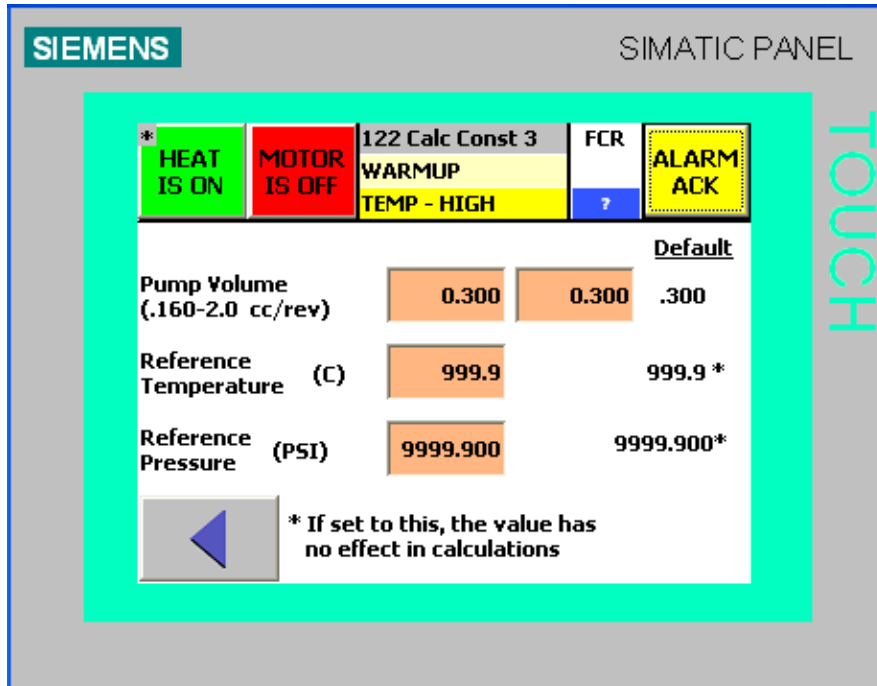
SIEMENS

SIMATIC PANEL

*
HEAT IS ON

MOTOR IS OFF

122 Calc Const 3
WARMUP
TEMP - HIGH

FCR
?

ALARM ACK

TOUCH

Default

Pump Volume (.160-2.0 cc/rev)
0.300
0.300
.300

Reference Temperature (C)
999.9
999.9 *

Reference Pressure (PSI)
9999.900
9999.900*

* If set to this, the value has no effect in calculations